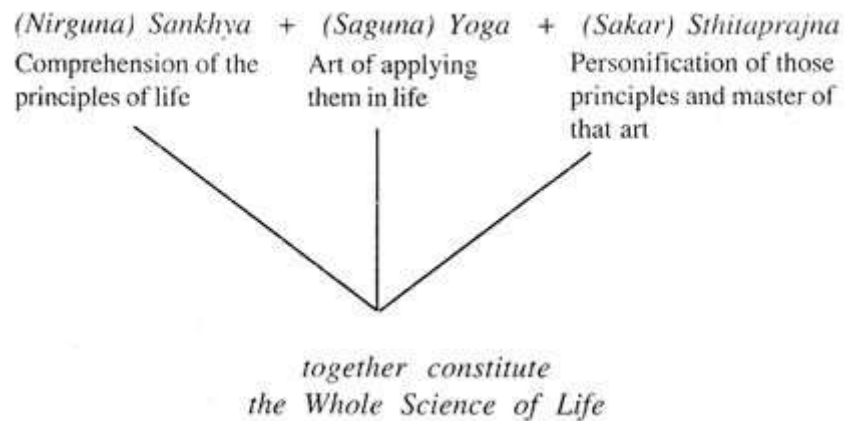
(Nirguna) Sankhya + (Saguna) Yoga + (Sakar) Sthitaprajna

Comprehension of the principles of life

Art of applying them in life

Personification of those principles and master of that art

together constitute
the Whole Science of Life